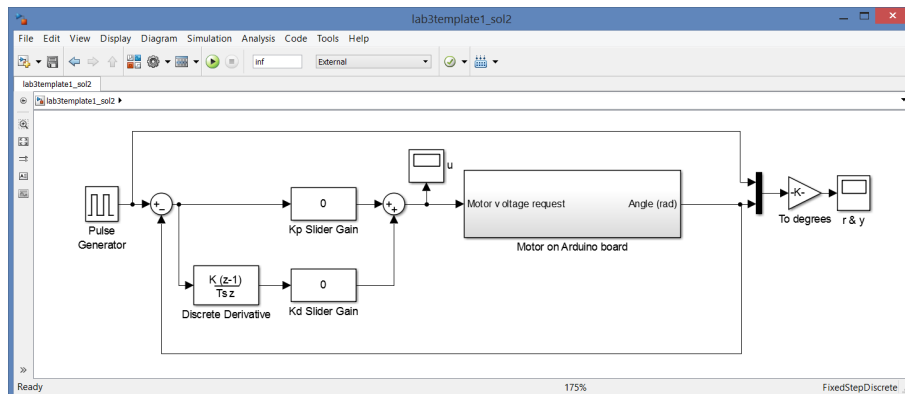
lab3template1_sol2

File Edit View Display Diagram Simulation Analysis Code Tools Help

inf

External

lab3template1_sol2

lab3template1_sol2 ▸

u

Motor v oltage request

Angle (rad)

Motor on Arduino board

-K-

To degrees

r & y

Pulse Generator

+ −

0

Kp Slider Gain

+ +

$\frac{K (z-1)}{Ts z}$

Discrete Derivative

0

Kd Slider Gain

Ready

175%

FixedStepDiscrete